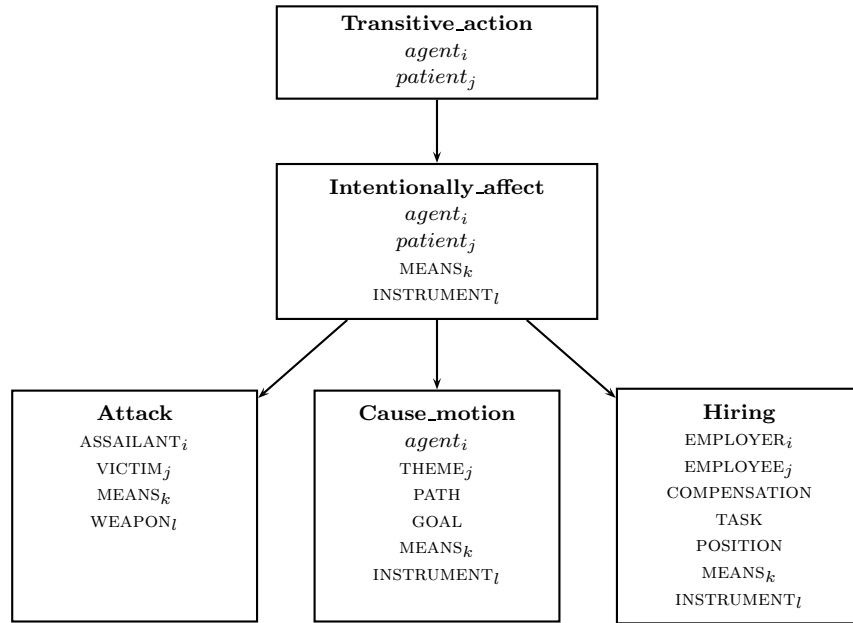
Transitive_action
$agent_i$
$patient_j$

Intentionally_affect
$agent_i$
$patient_j$
$\text{MEANS}_k$
$\text{INSTRUMENT}_l$

Attack
$\text{ASSAILANT}_i$
$\text{VICTIM}_j$
$\text{MEANS}_k$
$\text{WEAPON}_l$

Cause_motion
$agent_i$
$\text{THEME}_j$
PATH
GOAL
$\text{MEANS}_k$
$\text{INSTRUMENT}_l$

Hiring
$\text{EMPLOYER}_i$
$\text{EMPLOYEE}_j$
COMPENSATION
TASK
POSITION
$\text{MEANS}_k$
$\text{INSTRUMENT}_l$